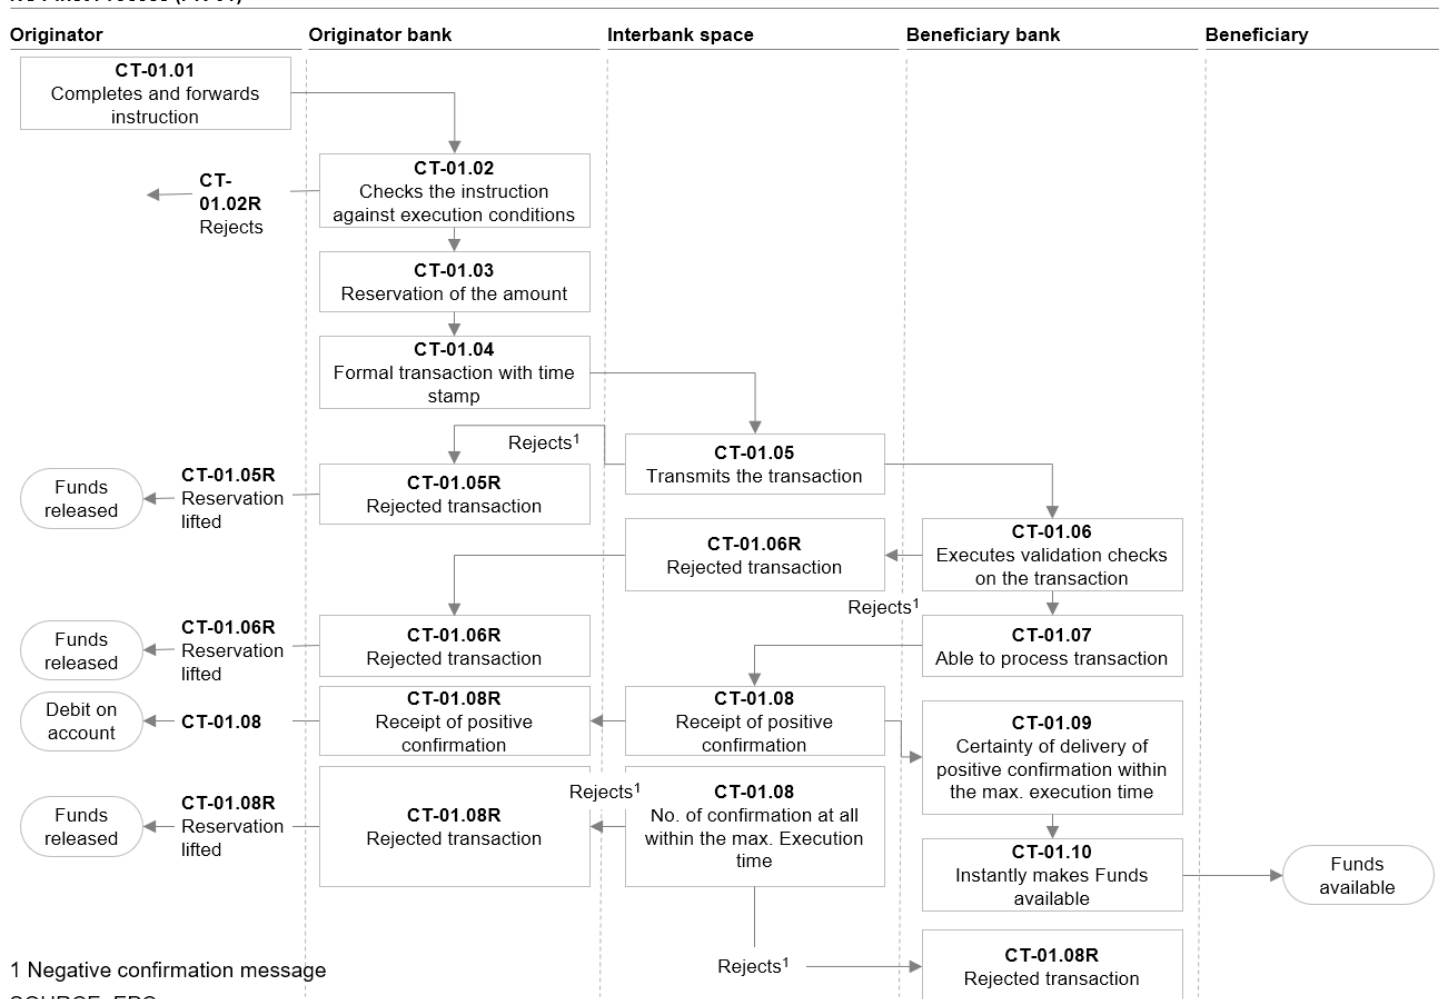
| Originator | Originator bank | Interbank space | Beneficiary bank | Beneficiary |
|---|---|---|---|---|

**CT-01.01**
Completes and forwards instruction

**CT-01.02**
Checks the instruction against execution conditions

**CT-01.02R**
Rejects

**CT-01.03**
Reservation of the amount

**CT-01.04**
Formal transaction with time stamp

**CT-01.05**
Transmits the transaction

Rejects$^1$

**CT-01.05R**
Rejected transaction

**CT-01.05R**
Reservation lifted

Funds released

**CT-01.06**
Executes validation checks on the transaction

**CT-01.06R**
Rejected transaction

Rejects$^1$

**CT-01.06R**
Rejected transaction

**CT-01.06R**
Reservation lifted

Funds released

**CT-01.07**
Able to process transaction

**CT-01.08**
Receipt of positive confirmation

**CT-01.08R**
Receipt of positive confirmation

**CT-01.08**

Debit on account

**CT-01.09**
Certainty of delivery of positive confirmation within the max. execution time

Rejects$^1$

**CT-01.08**
No. of confirmation at all within the max. Execution time

**CT-01.08R**
Rejected transaction

**CT-01.08R**
Reservation lifted

Funds released

**CT-01.10**
Instantly makes Funds available

Funds available

Rejects$^1$

**CT-01.08R**
Rejected transaction

1 Negative confirmation message